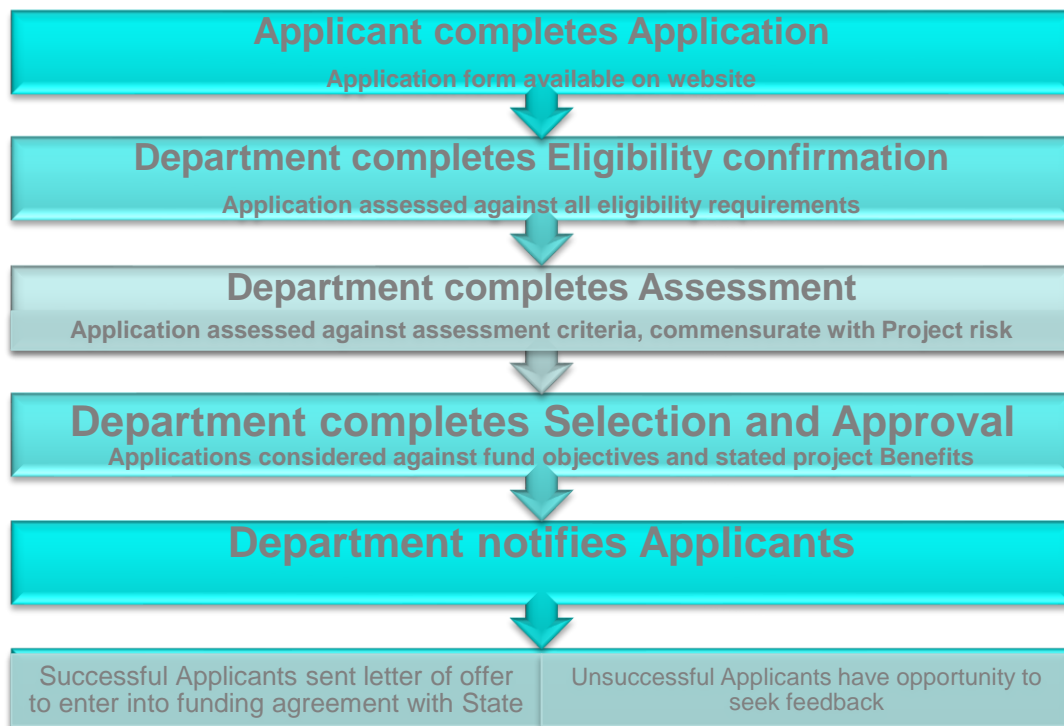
Applicant completes Application

Application form available on website

Department completes Eligibility confirmation

Application assessed against all eligibility requirements

Department completes Assessment

Application assessed against assessment criteria, commensurate with Project risk

Department completes Selection and Approval

Applications considered against fund objectives and stated project Benefits

Department notifies Applicants

| Successful Applicants sent letter of offer to enter into funding agreement with State | Unsuccessful Applicants have opportunity to seek feedback |
|---|---|